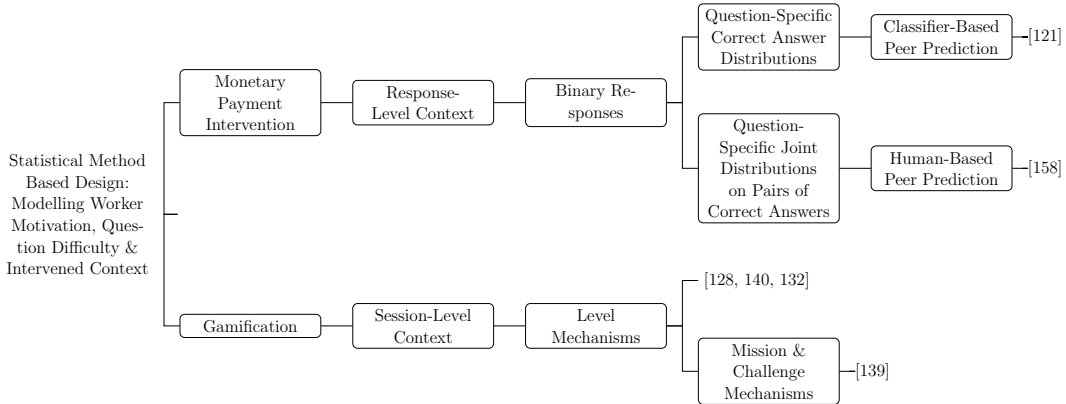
Statistical Method Based Design: Modelling Worker Motivation, Question Difficulty & Intervened Context

Monetary Payment Intervention

Response-Level Context

Binary Responses

Question-Specific Correct Answer Distributions

Classifier-Based Peer Prediction

[121]

Question-Specific Joint Distributions on Pairs of Correct Answers

Human-Based Peer Prediction

[158]

Gamification

Session-Level Context

Level Mechanisms

[128, 140, 132]

Mission & Challenge Mechanisms

[139]